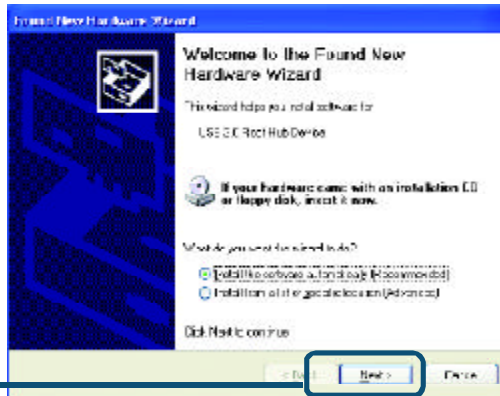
Found New Hardware Wizard

Welcome to the Found New Hardware Wizard

This wizard helps you install software for:

USB 2.0 Root Hub Device

If your hardware came with an installation CD or floppy disk, insert it now.

What do you want the wizard to do?

Install the software automatically (Recommended)

Install from a list or specific location (Advanced)

Click Next to continue.

< Back

Next >

Cancel